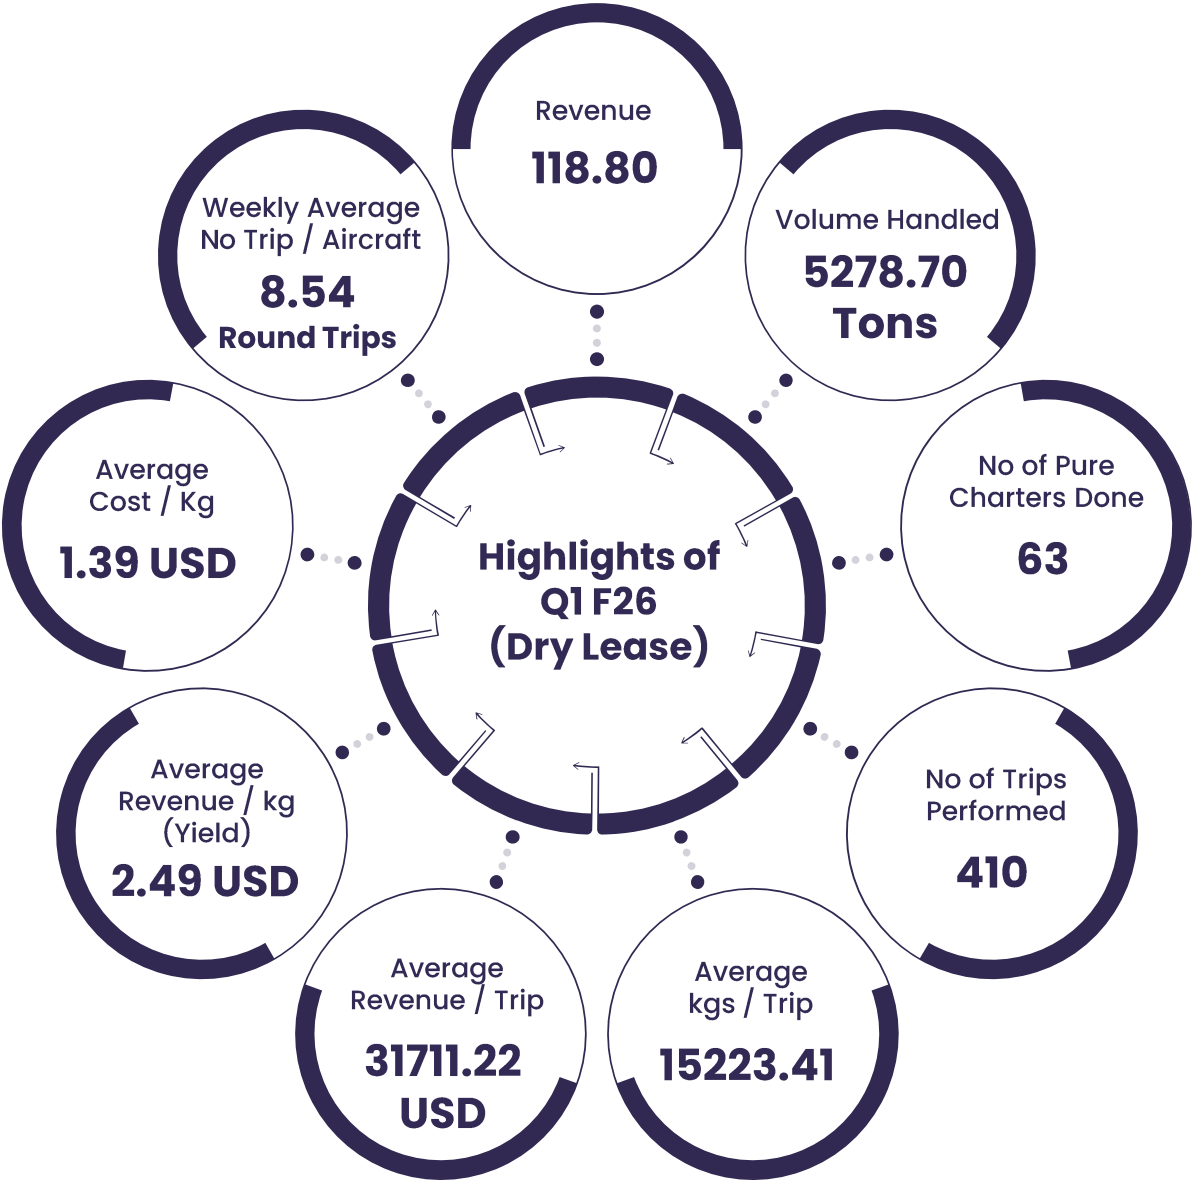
Highlights of Q1 F26 (Dry Lease)

Revenue
118.80

Volume Handled
5278.70 Tons

No of Pure Charters Done
63

No of Trips Performed
410

Average kgs / Trip
15223.41

Average Revenue / Trip
31711.22 USD

Average Revenue / kg (Yield)
2.49 USD

Average Cost / Kg
1.39 USD

Weekly Average No Trip / Aircraft
8.54
Round Trips